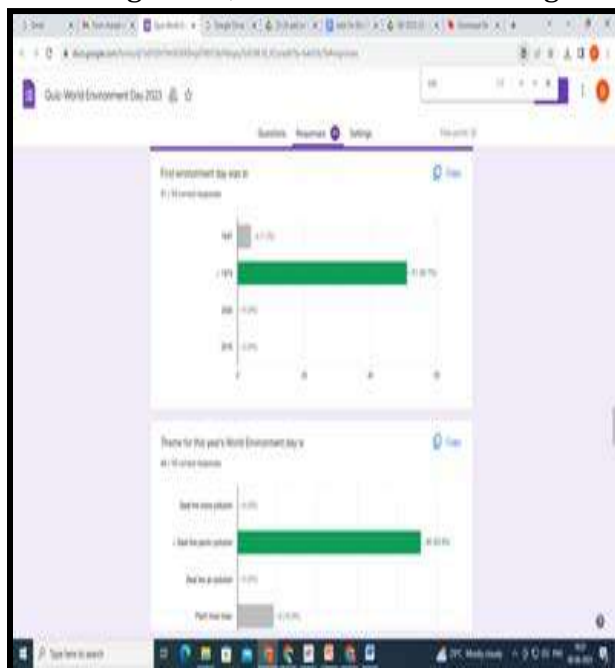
Quiz World Environment Day 2023

Questions Responses Settings

First environment day was in

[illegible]

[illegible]

✓ 1974

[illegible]

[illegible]

Copy

Theme for this year's World Environment day is

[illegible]

Beat the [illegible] pollution

✓ Beat the plastic pollution

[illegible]

Plant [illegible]

Copy

Type here to search